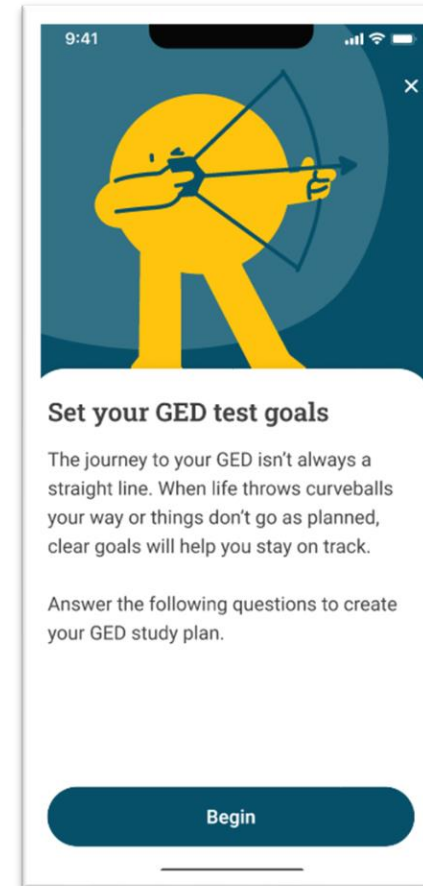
9:41

×

Set your GED test goals

The journey to your GED isn't always a straight line. When life throws curveballs your way or things don't go as planned, clear goals will help you stay on track.

Answer the following questions to create your GED study plan.

Begin